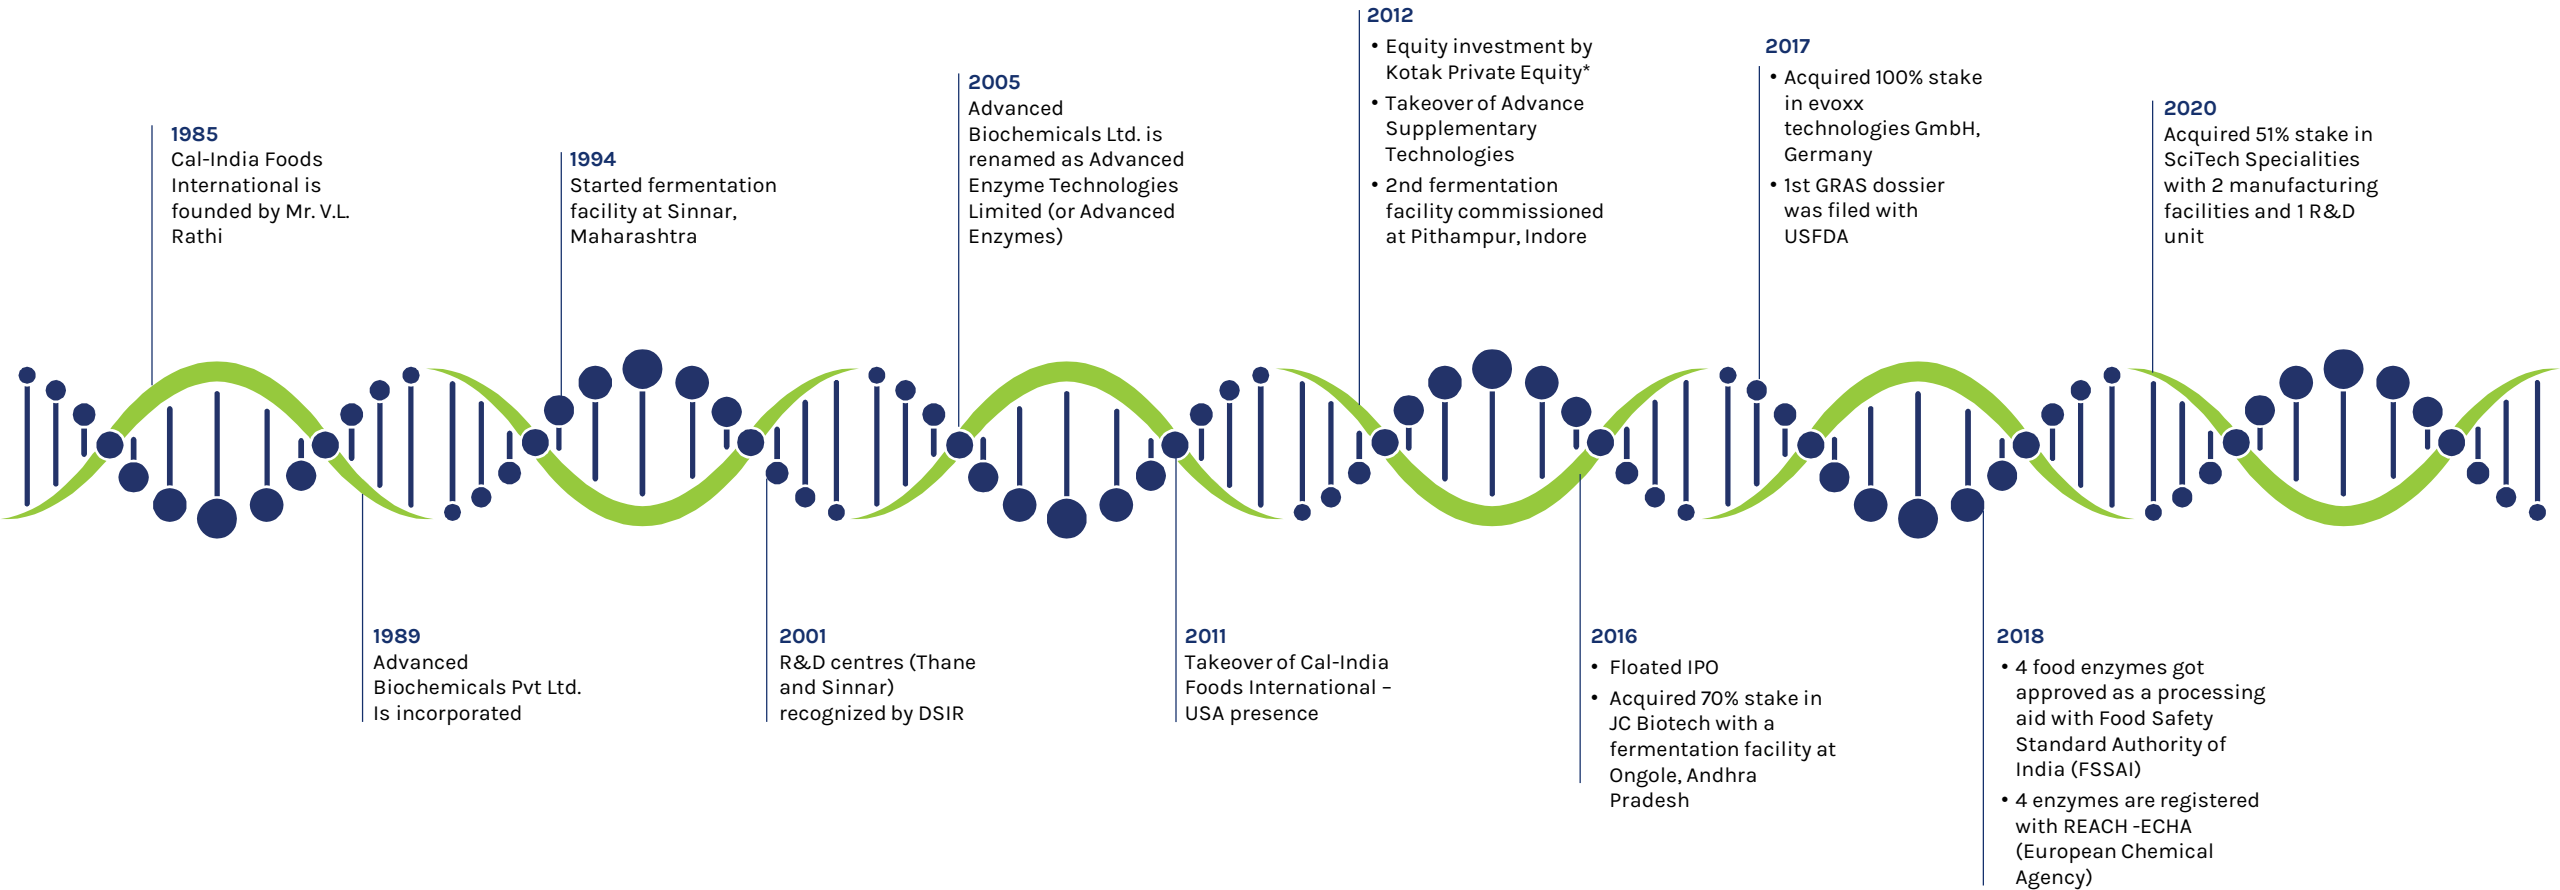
1985
Cal-India Foods International is founded by Mr. V.L. Rathi

1989
Advanced Biochemicals Pvt Ltd. Is incorporated

1994
Started fermentation facility at Sinnar, Maharashtra

2001
R&D centres (Thane and Sinnar) recognized by DSIR

2005
Advanced Biochemicals Ltd. is renamed as Advanced Enzyme Technologies Limited (or Advanced Enzymes)

2011
Takeover of Cal-India Foods International – USA presence

2012
• Equity investment by Kotak Private Equity*
• Takeover of Advance Supplementary Technologies
• 2nd fermentation facility commissioned at Pithampur, Indore

2016
• Floated IPO
• Acquired 70% stake in JC Biotech with a fermentation facility at Ongole, Andhra Pradesh

2017
• Acquired 100% stake in evoxx technologies GmbH, Germany
• 1st GRAS dossier was filed with USFDA

2018
• 4 food enzymes got approved as a processing aid with Food Safety Standard Authority of India (FSSAI)
• 4 enzymes are registered with REACH -ECHA (European Chemical Agency)

2020
Acquired 51% stake in SciTech Specialities with 2 manufacturing facilities and 1 R&D unit